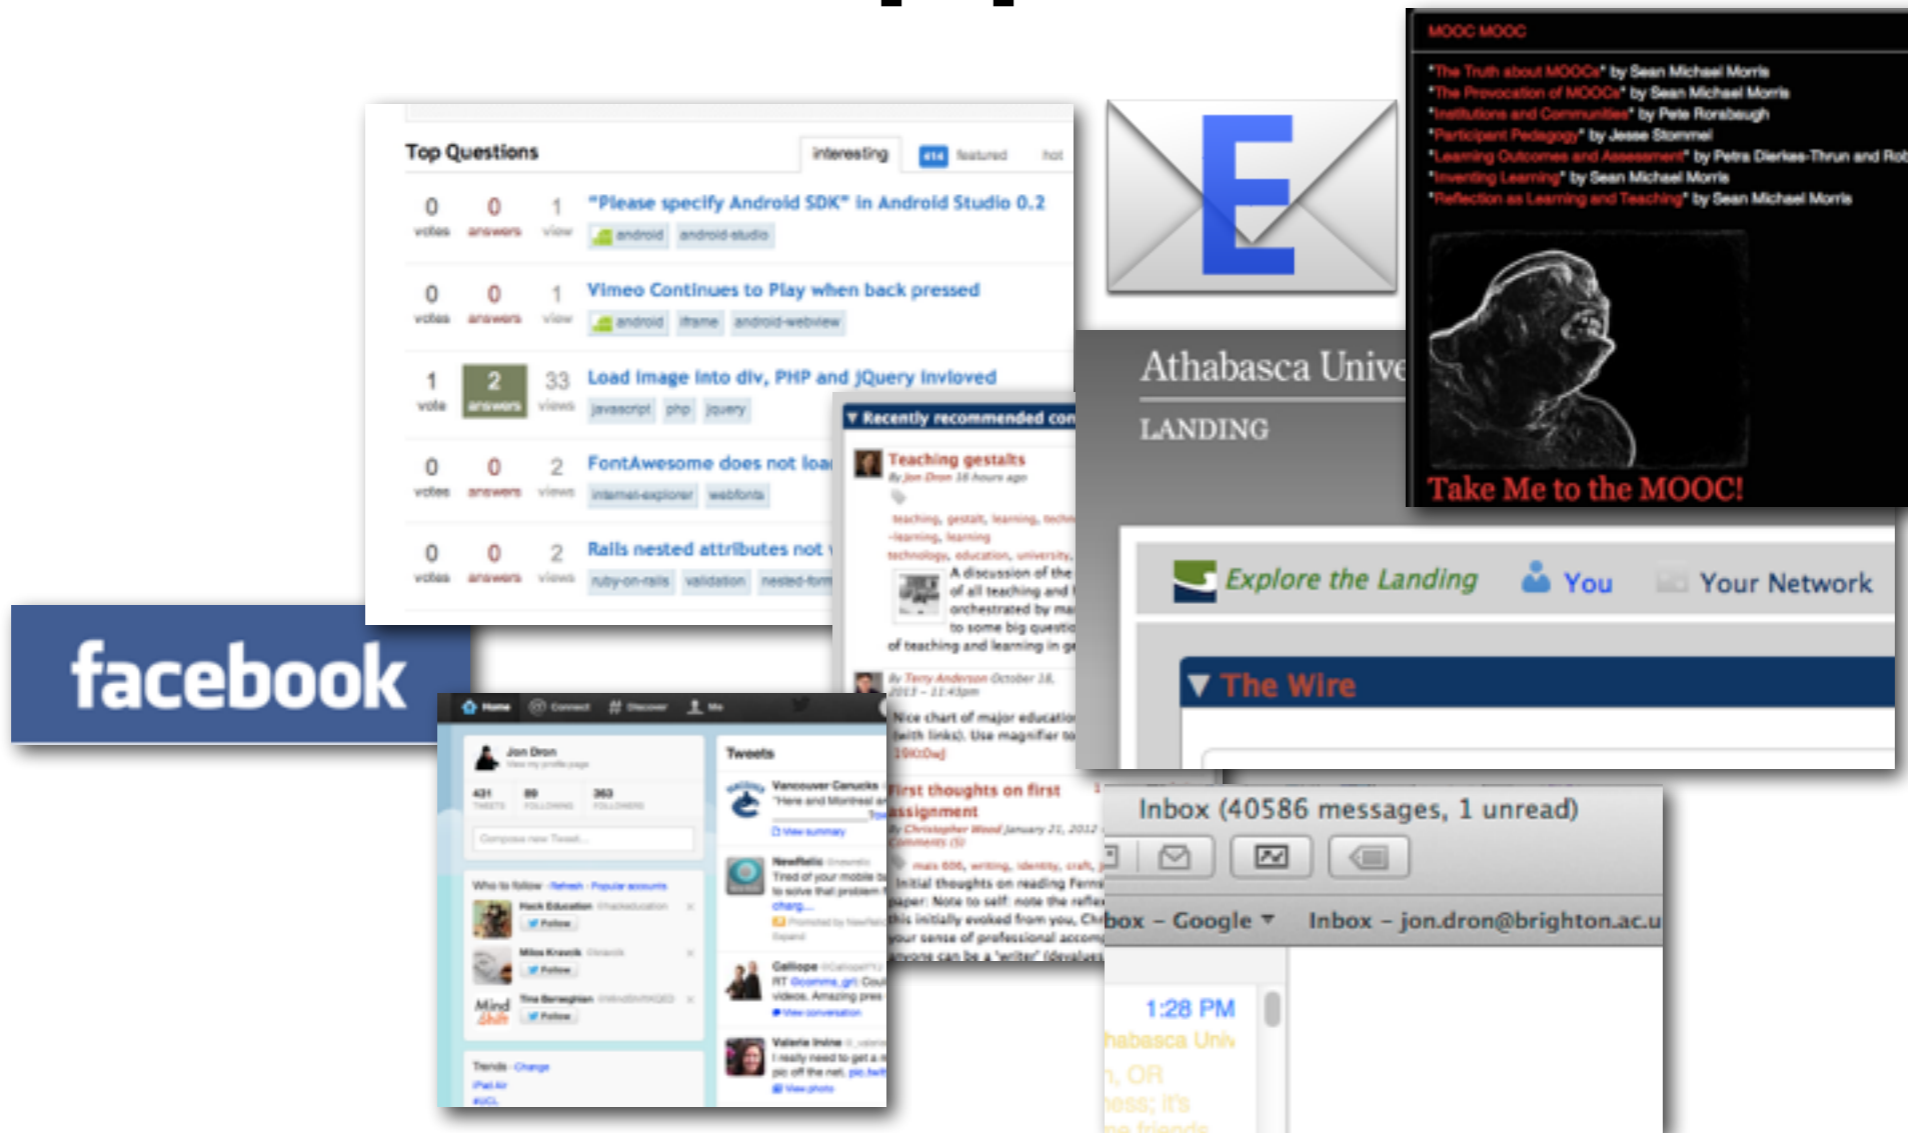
Top Questions

interesting 414 featured hot

0 votes 0 answers 1 view "Please specify Android SDK" in Android Studio 0.2
android android-studio

0 votes 0 answers 1 view Vimeo Continues to Play when back pressed
android iframe android-webview

1 vote 2 answers 33 views Load image into div, PHP and jQuery invloved
javascript php jquery

0 votes 0 answers 2 views FontAwesome does not loa
internet-explorer webfonts

0 votes 0 answers 2 views Rails nested attributes not
ruby-on-rails validation nested-form

E

MOOC MOOC
"The Truth about MOOCs" by Sean Michael Morris
"The Provocation of MOOCs" by Sean Michael Morris
"Institutions and Communities" by Pete Rorabaugh
"Participant Pedagogy" by Jesse Stommel
"Learning Outcomes and Assessment" by Petra Dierkes-Thrun and Rot
"Inventing Learning" by Sean Michael Morris
"Reflection as Learning and Teaching" by Sean Michael Morris

Take Me to the MOOC!

Athabasca Unive
LANDING

Explore the Landing You Your Network

The Wire

▼ Recently recommended con
Teaching gestalts
By Jon Dron 16 hours ago
teaching, gestalt, learning, techn -learning, learning technologies, education, university,
A discussion of the of all teaching and l orchestrated by ma to some big questio of teaching and learning in g
By Terry Anderson October 18, 2013 - 11:43pm
Nice chart of major education (with links). Use magnifier to 19KtDwj
First thoughts on first assignment
By Christopher Wood January 21, 2012 Comments (5)
mais 606, writing, identity, craft,
Initial thoughts on reading Ferns paper: Note to self: note the reflec this initially evoked from you, Ch your sense of professional accomp anyone can be a 'writer' (devalues

facebook

Home Connect Discover Me
Jon Dron
View my profile page
431 TWEETS 89 FOLLOWING 363 FOLLOWERS
Compose new Tweet...
Who to follow · Refresh · Popular accounts
Hack Education @hackeducation
Follow
Milos Kravcik @kravcik
Follow
Tina Barseghian @MindShiftKQED
Follow
Trends · Change
iPad Air
#AUL

Tweets
Vancouver Canucks
"Here and Montreal ar
View summary
NewRelic @newrelic
Tired of your mobile to solve that problem charg...
Promoted by NewRel
Expand
Calliope @CalliopeITV
RT @comma_grl Cou videos. Amazing pres
View conversation
Valerie Irvine @_valerie
I really need to get a n pic off the net. pic.twit
View photo

Inbox (40586 messages, 1 unread)
box – Google ▾ Inbox – jon.dron@brighton.ac.u
1:28 PM
habasca Univ
, OR
ness; it's
ne friends